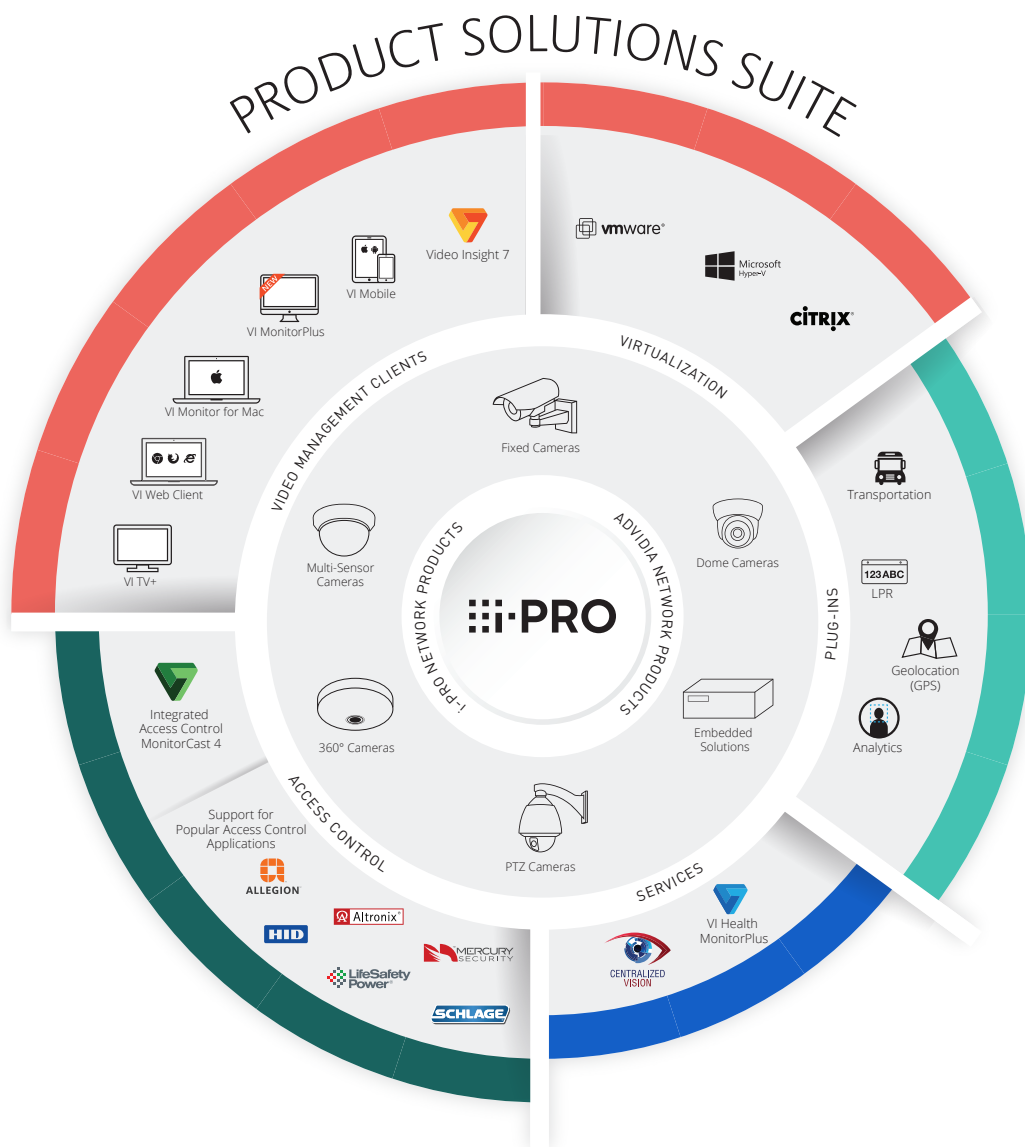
PRODUCT SOLUTIONS SUITE

VIDEO MANAGEMENT CLIENTS

Video Insight 7

VI Mobile

NEW

VI MonitorPlus

VI Monitor for Mac

VI Web Client

VI TV+

VIRTUALIZATION

vmware®

Microsoft Hyper-V

CITRIX

PLUG-INS

Transportation

123ABC

LPR

Geolocation (GPS)

Analytics

SERVICES

VI Health MonitorPlus

CENTRALIZED VISION

ACCESS CONTROL

Integrated Access Control MonitorCast 4

Support for Popular Access Control Applications

ALLEGION

Altronix

HID

MERCURY SECURITY

LifeSafety Power

SCHLAGE

i-PRO NETWORK PRODUCTS

ADVIDIA NETWORK PRODUCTS

i-PRO

Fixed Cameras

Dome Cameras

Multi-Sensor Cameras

360° Cameras

Embedded Solutions

PTZ Cameras